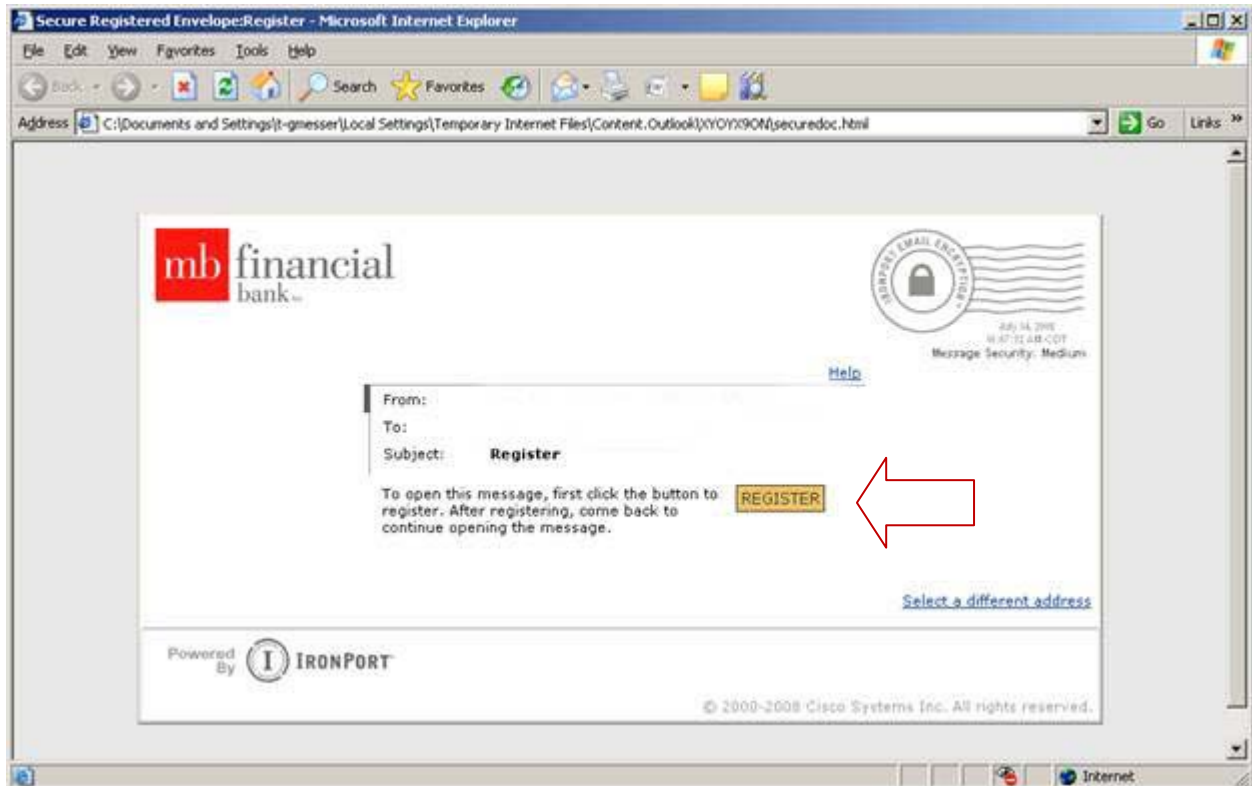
Secure Registered Envelope:Register - Microsoft Internet Explorer

File Edit View Favorites Tools Help

Back Search Favorites

Address C:\Documents and Settings\t-gmesser\Local Settings\Temporary Internet Files\Content.Outlook\XYOYX9ON\securedoc.html Go Links »

mb financial bank

IRONPORT EMAIL ENCRYPTION

July 14, 2008
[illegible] AM CDT
Message Security: Medium

Help

From:

To:

Subject: Register

To open this message, first click the button to register. After registering, come back to continue opening the message.

REGISTER

Select a different address

Powered By IRONPORT

© 2000-2008 Cisco Systems Inc. All rights reserved.

Internet